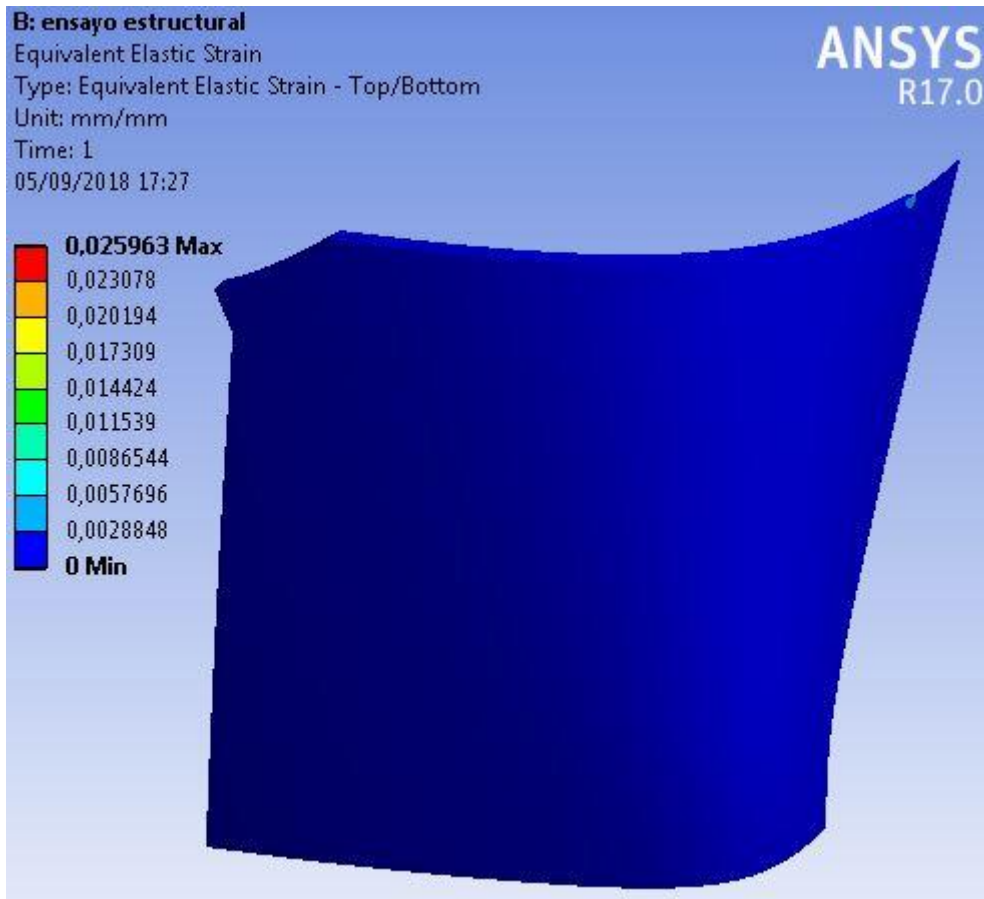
B: ensayo estructural
Equivalent Elastic Strain
Type: Equivalent Elastic Strain - Top/Bottom
Unit: mm/mm
Time: 1
05/09/2018 17:27

ANSYS
R17.0

0,025963 Max
0,023078
0,020194
0,017309
0,014424
0,011539
0,0086544
0,0057696
0,0028848
0 Min